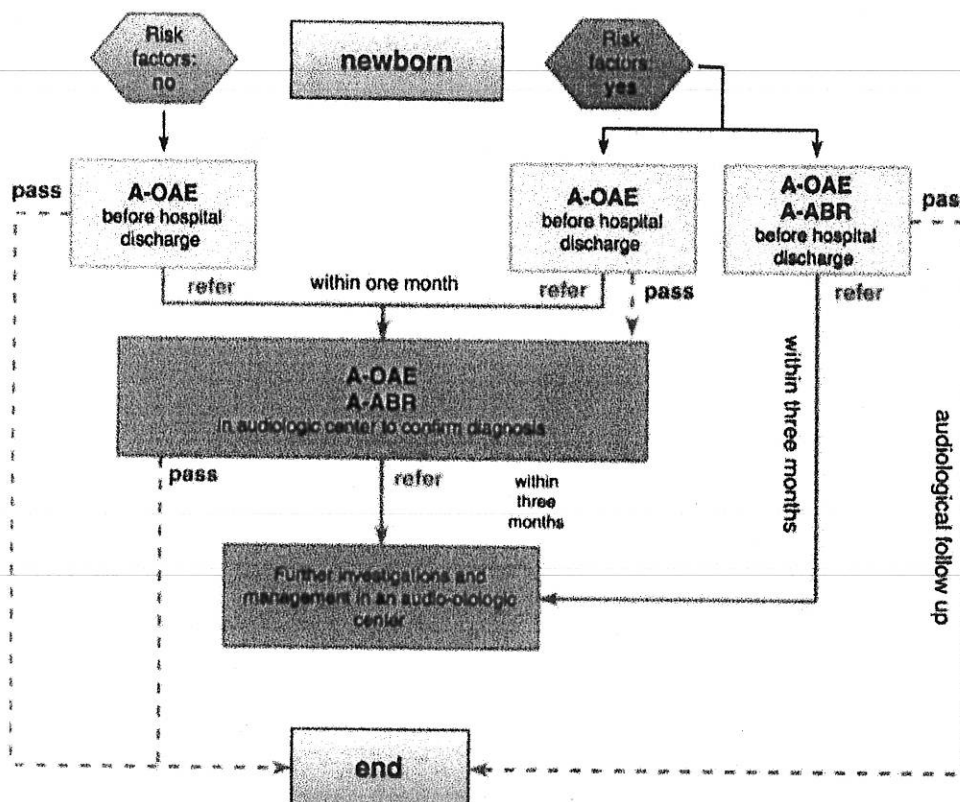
Risk factors: no

newborn

Risk factors: yes

pass

A-OAE before hospital discharge

A-OAE before hospital discharge

A-OAE A-ABR before hospital discharge

pas

refer

within one month

refer

pass

refer

A-OAE A-ABR in audiologic center to confirm diagnosis

within three months

audiological follow up

pass

refer

within three months

Further investigations and management in an audio-otologic center

end